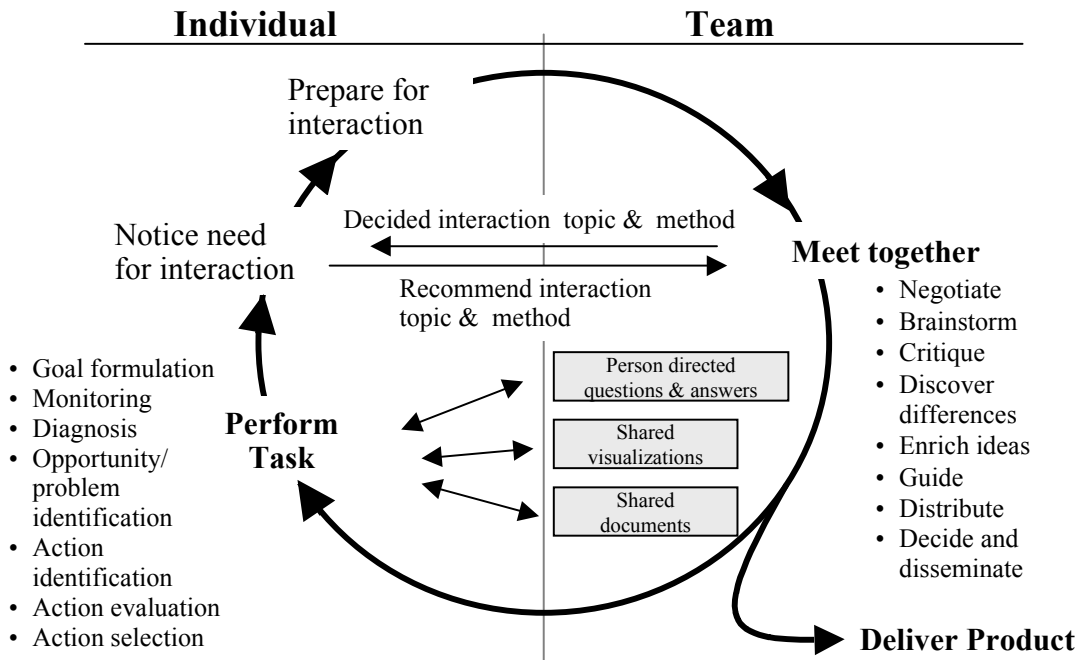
Individual

Team

Prepare for interaction

Notice need for interaction

Decided interaction topic & method

Recommend interaction topic & method

Meet together

- Negotiate
- Brainstorm
- Critique
- Discover differences
- Enrich ideas
- Guide
- Distribute
- Decide and disseminate

- Goal formulation
- Monitoring
- Diagnosis
- Opportunity/ problem identification
- Action identification
- Action evaluation
- Action selection

Perform Task

Person directed questions & answers

Shared visualizations

Shared documents

Deliver Product